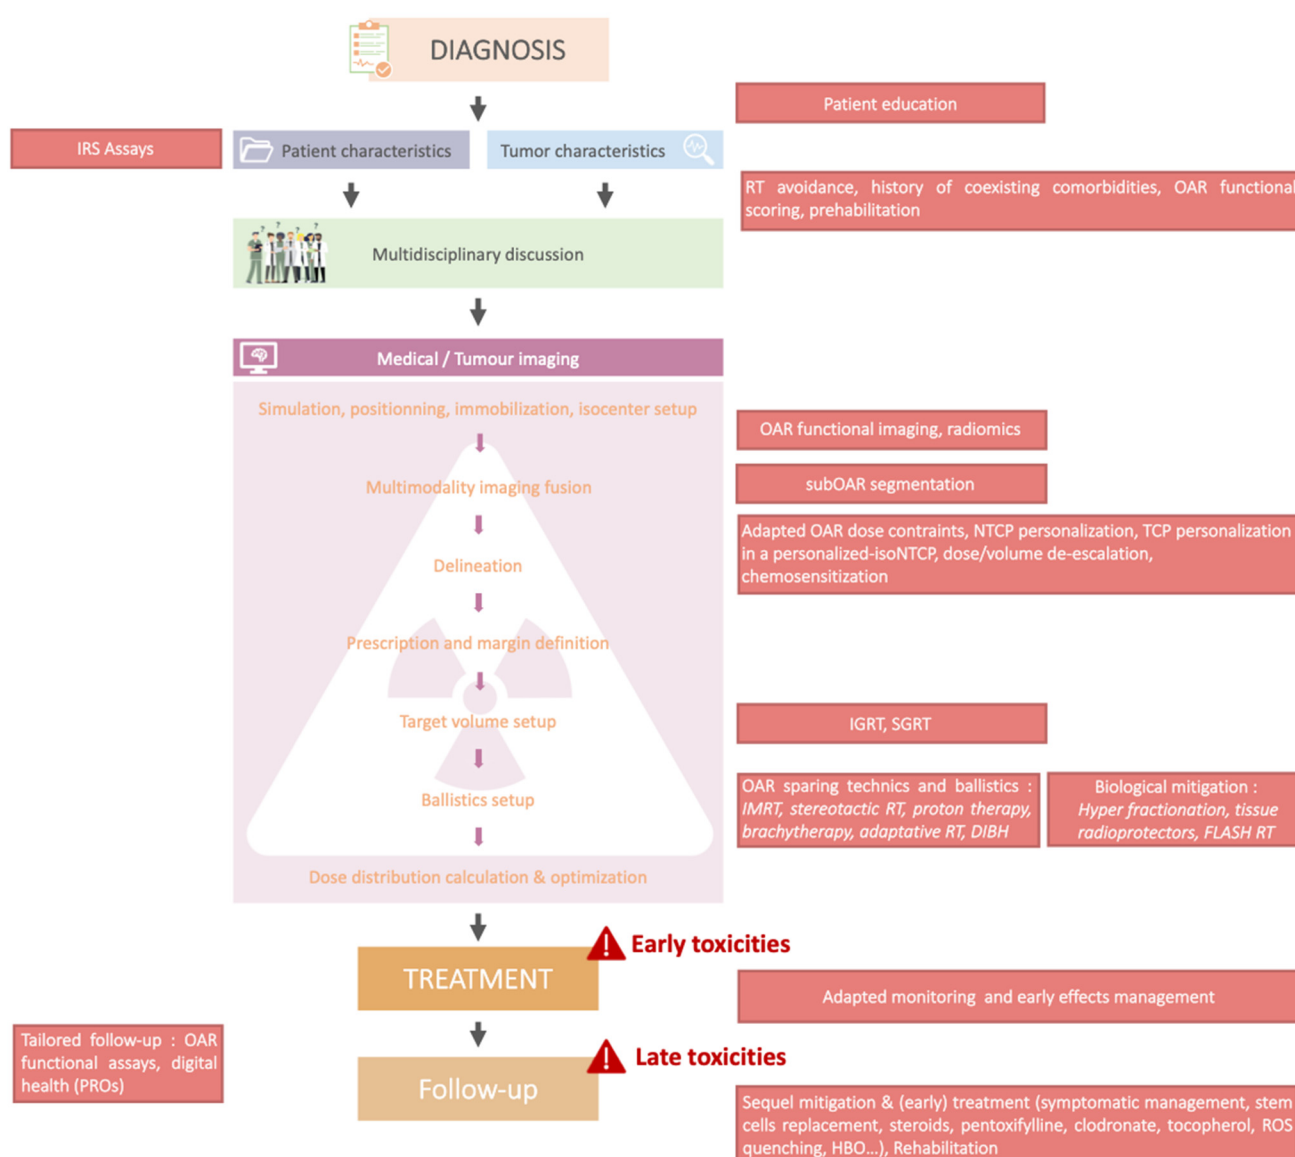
DIAGNOSIS

Patient education

IRS Assays

Patient characteristics

Tumor characteristics

RT avoidance, history of coexisting comorbidities, OAR functional scoring, prehabilitation

Multidisciplinary discussion

Medical / Tumour imaging

Simulation, positionning, immobilization, isocenter setup

OAR functional imaging, radiomics

Multimodality imaging fusion

subOAR segmentation

Delineation

Adapted OAR dose contraints, NTCP personalization, TCP personalization in a personalized-isoNTCP, dose/volume de-escalation, chemosensitization

Prescription and margin definition

Target volume setup

IGRT, SGRT

Ballistics setup

OAR sparing technics and ballistics : IMRT, stereotactic RT, proton therapy, brachytherapy, adaptative RT, DIBH

Biological mitigation : Hyper fractionation, tissue radioprotectors, FLASH RT

Dose distribution calculation & optimization

TREATMENT

Early toxicities

Adapted monitoring and early effects management

Tailored follow-up : OAR functional assays, digital health (PROs)

Follow-up

Late toxicities

Sequel mitigation & (early) treatment (symptomatic management, stem cells replacement, steroids, pentoxifylline, clodronate, tocopherol, ROS quenching, HBO...), Rehabilitation